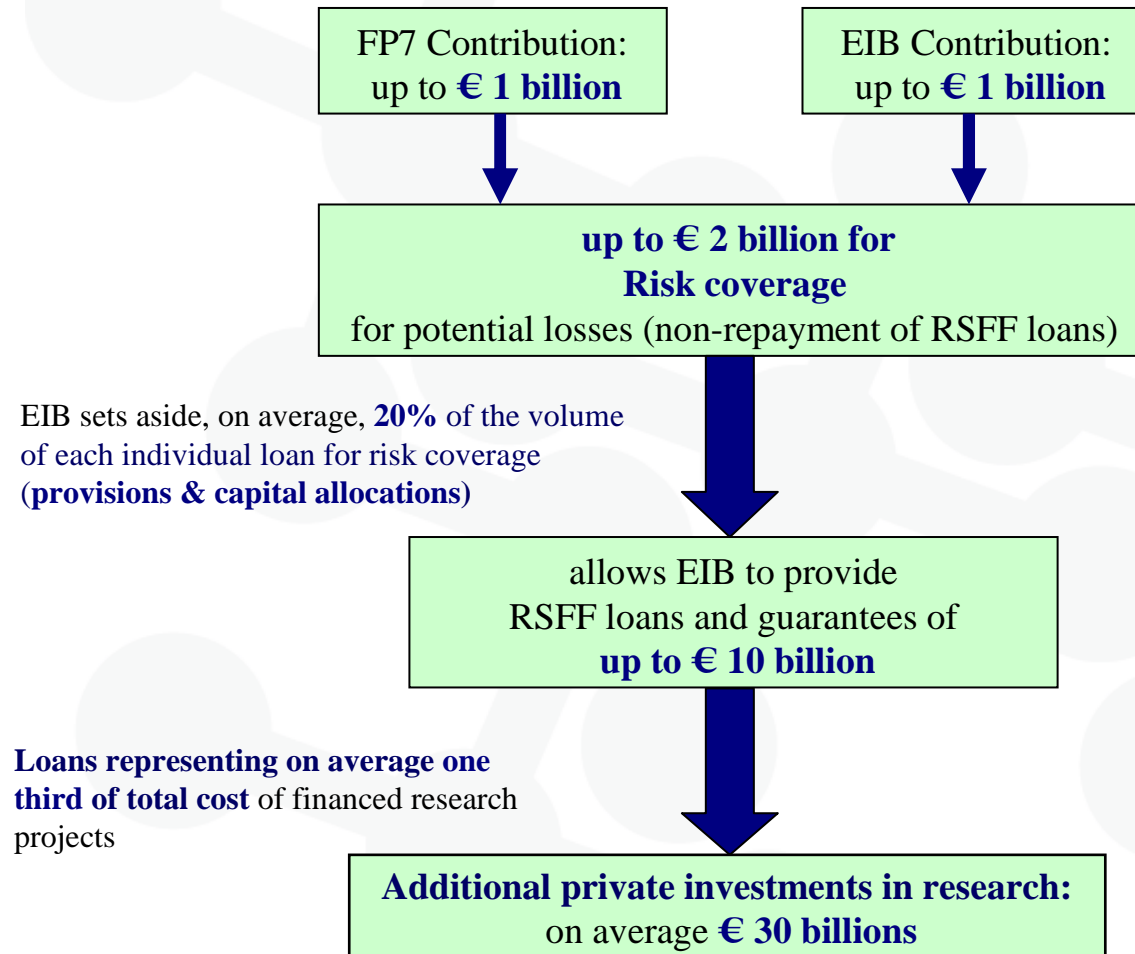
FP7 Contribution:
up to **€ 1 billion**

EIB Contribution:
up to **€ 1 billion**

**up to € 2 billion for Risk coverage**
for potential losses (non-repayment of RSFF loans)

EIB sets aside, on average, **20%** of the volume of each individual loan for risk coverage (**provisions & capital allocations**)

allows EIB to provide RSFF loans and guarantees of **up to € 10 billion**

**Loans representing on average one third of total cost** of financed research projects

**Additional private investments in research:**
on average **€ 30 billions**